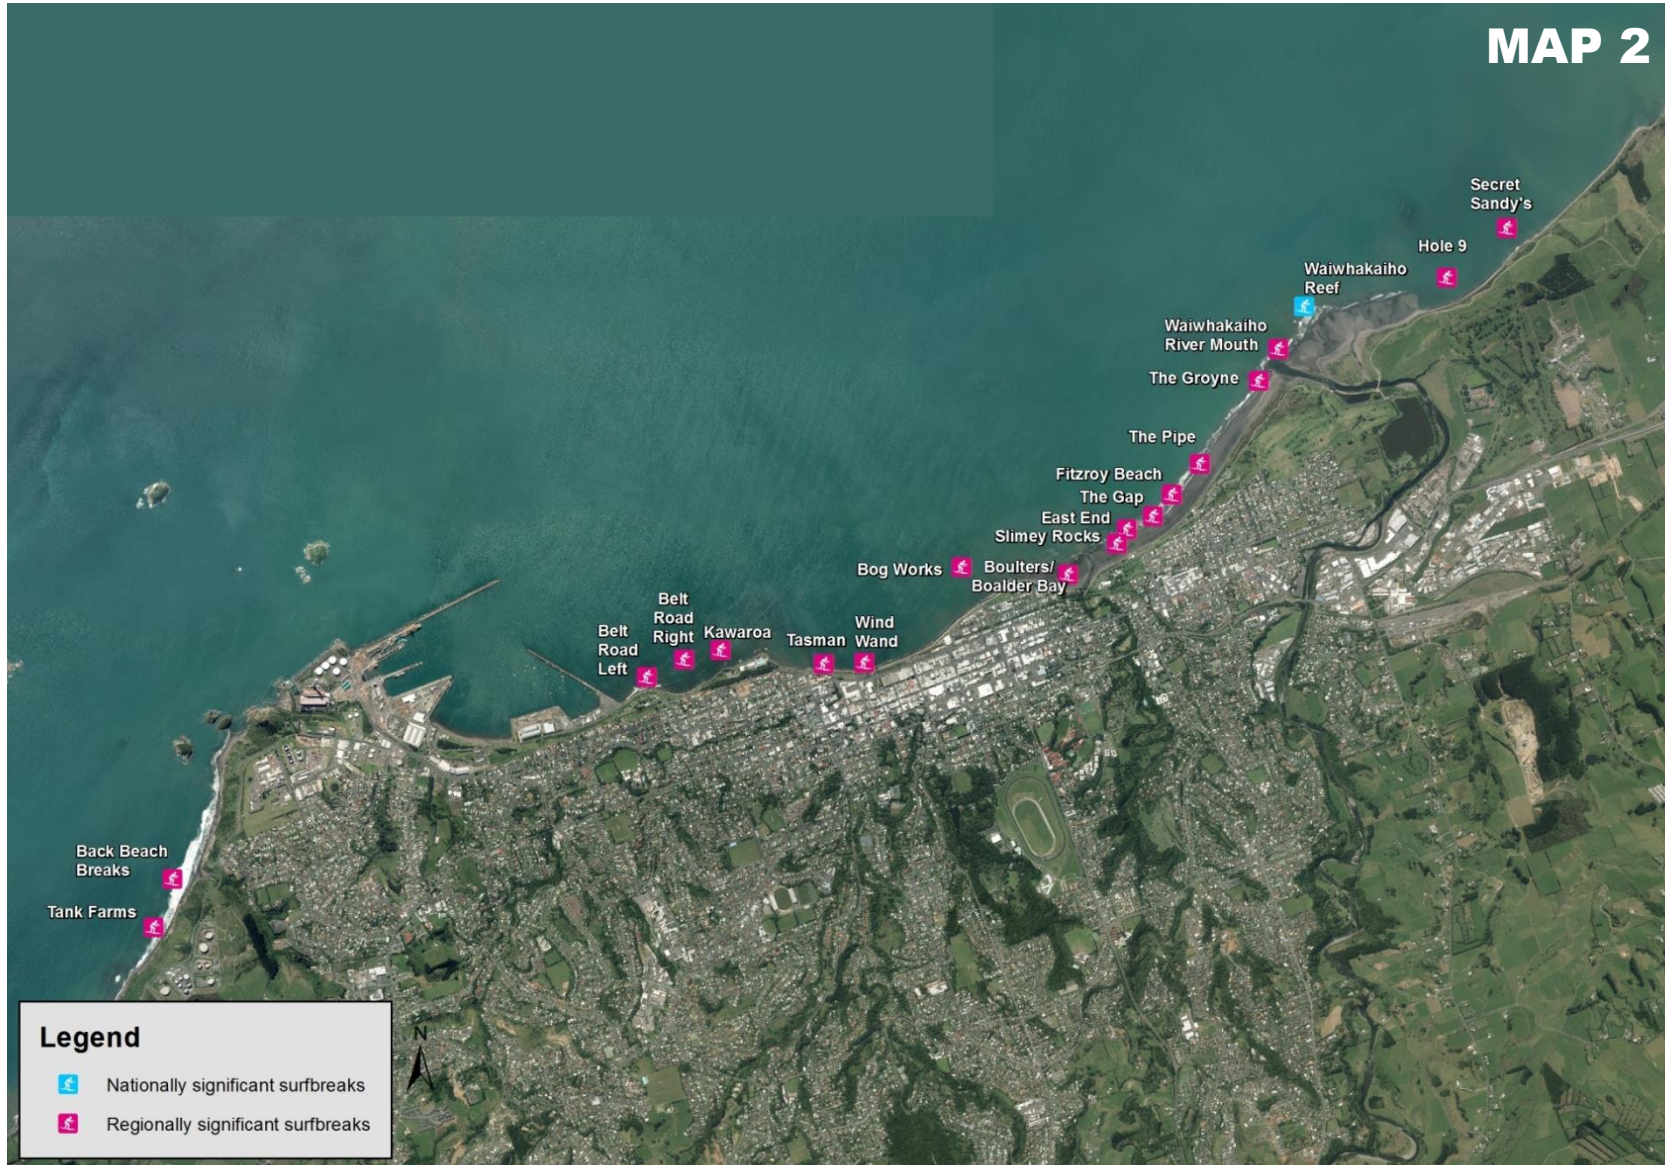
MAP 2

Secret Sandy's

Hole 9

Waiwhakaiho Reef

Waiwhakaiho River Mouth

The Groyne

The Pipe

Fitzroy Beach

The Gap

East End

Slimey Rocks

Boulters/ Boalder Bay

Bog Works

Wind Wand

Tasman

Kawaroa

Belt Road Right

Belt Road Left

Back Beach Breaks

Tank Farms

N

Legend

Nationally significant surfbreaks

Regionally significant surfbreaks